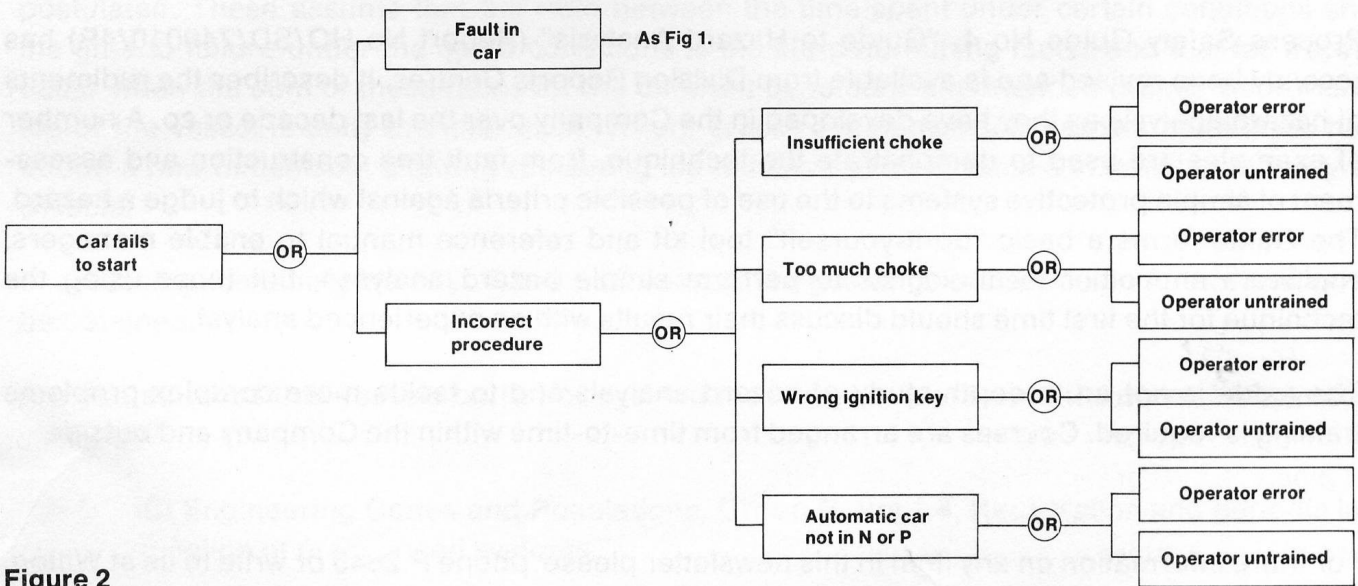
Car fails to start

OR

Fault in car

As Fig 1.

Incorrect procedure

OR

Insufficient choke

OR

Operator error

Operator untrained

Too much choke

OR

Operator error

Operator untrained

Wrong ignition key

OR

Operator error

Operator untrained

Automatic car not in N or P

OR

Operator error

Operator untrained

Figure 2